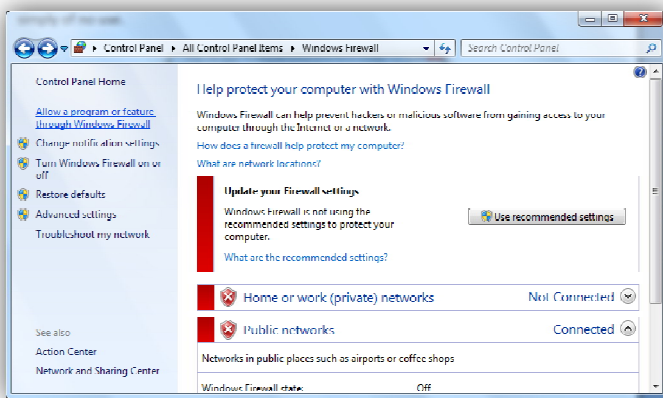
▸ Control Panel ▸ All Control Panel Items ▸ Windows Firewall

Search Control Panel

Control Panel Home

Allow a program or feature through Windows Firewall

Change notification settings

Turn Windows Firewall on or off

Restore defaults

Advanced settings

Troubleshoot my network

See also

Action Center

Network and Sharing Center

Help protect your computer with Windows Firewall

Windows Firewall can help prevent hackers or malicious software from gaining access to your computer through the Internet or a network.

How does a firewall help protect my computer?

What are network locations?

Update your Firewall settings

Windows Firewall is not using the recommended settings to protect your computer.

Use recommended settings

What are the recommended settings?

Home or work (private) networks

Not Connected

Public networks

Connected

Networks in public places such as airports or coffee shops

Windows Firewall state:

Off